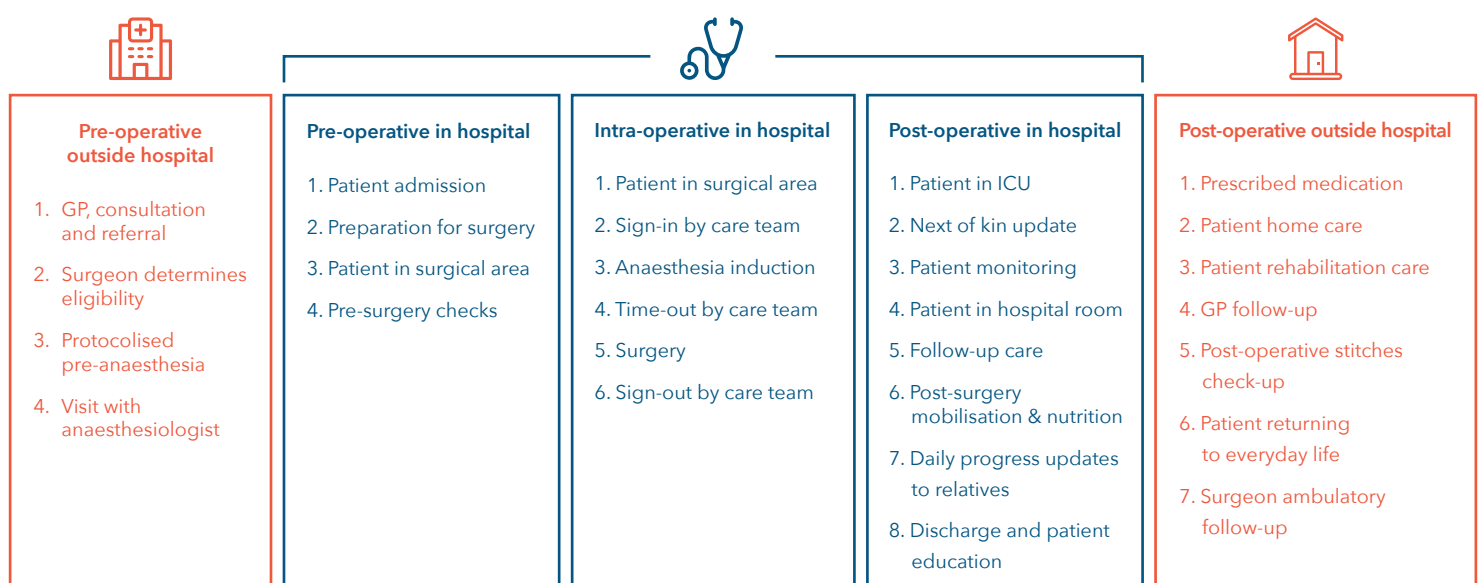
Pre-operative outside hospital

1. GP, consultation and referral
2. Surgeon determines eligibility
3. Protocolised pre-anaesthesia
4. Visit with anaesthesiologist

Pre-operative in hospital

1. Patient admission
2. Preparation for surgery
3. Patient in surgical area
4. Pre-surgery checks

Intra-operative in hospital

1. Patient in surgical area
2. Sign-in by care team
3. Anaesthesia induction
4. Time-out by care team
5. Surgery
6. Sign-out by care team

Post-operative in hospital

1. Patient in ICU
2. Next of kin update
3. Patient monitoring
4. Patient in hospital room
5. Follow-up care
6. Post-surgery mobilisation & nutrition
7. Daily progress updates to relatives
8. Discharge and patient education

Post-operative outside hospital

1. Prescribed medication
2. Patient home care
3. Patient rehabilitation care
4. GP follow-up
5. Post-operative stitches check-up
6. Patient returning to everyday life
7. Surgeon ambulatory follow-up